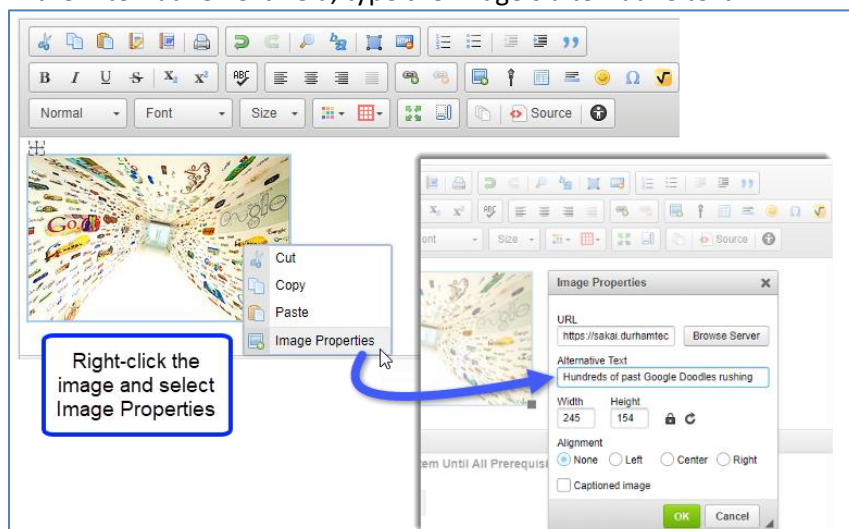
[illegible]

B I U S $x_2$ $x^2$

Normal Font Size Source

Cut
Copy
Paste
Image Properties

Right-click the image and select Image Properties

$x_2$ $x^2$

ont Size Source

Image Properties

URL
https://sakai.durhamtec Browse Server

Alternative Text
Hundreds of past Google Doodles rushing

Width 245
Height 154

Alignment
None Left Center Right

Captioned image

tem Until All Prerequis

OK Cancel